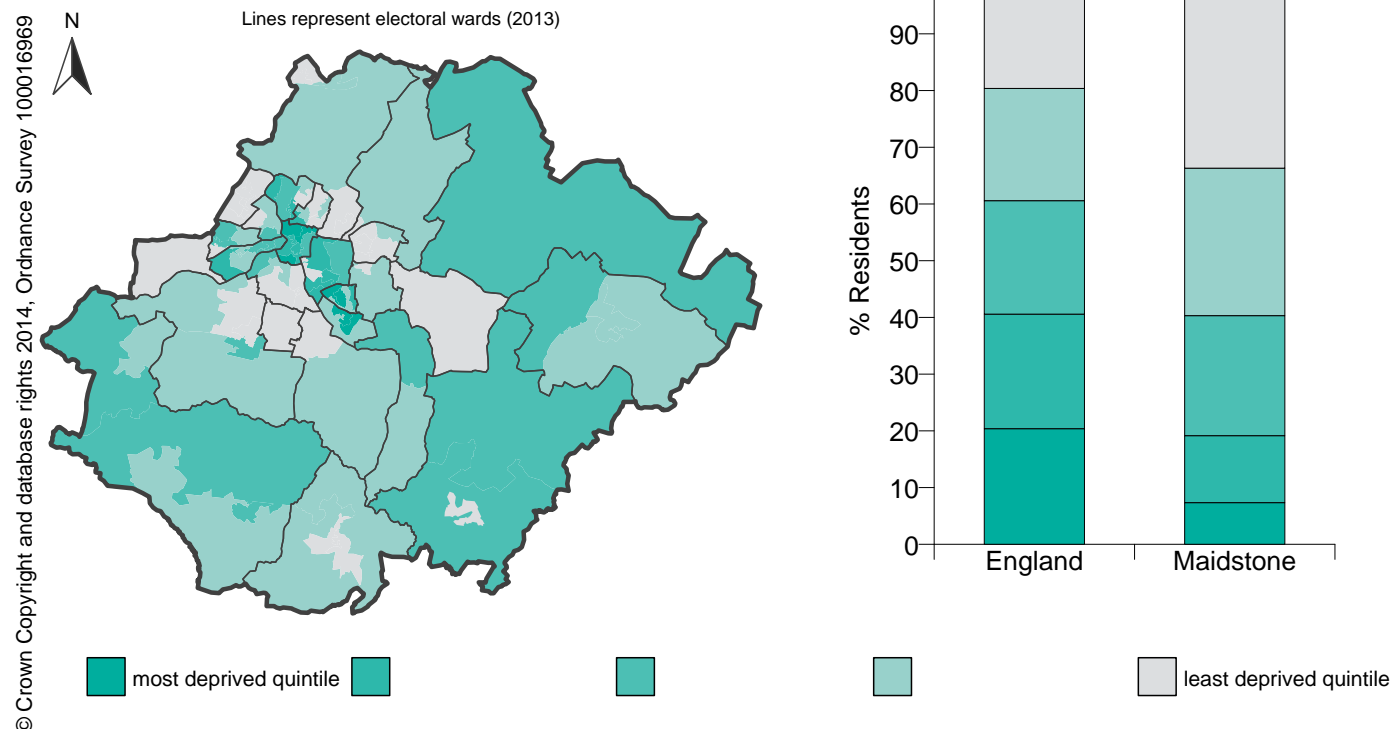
© Crown Copyright and database rights 2014, Ordnance Survey 100016969

N

Lines represent electoral wards (2013)

90
80
70
60
50
40
30
20
10
0

% Residents

England
Maidstone

most deprived quintile
least deprived quintile